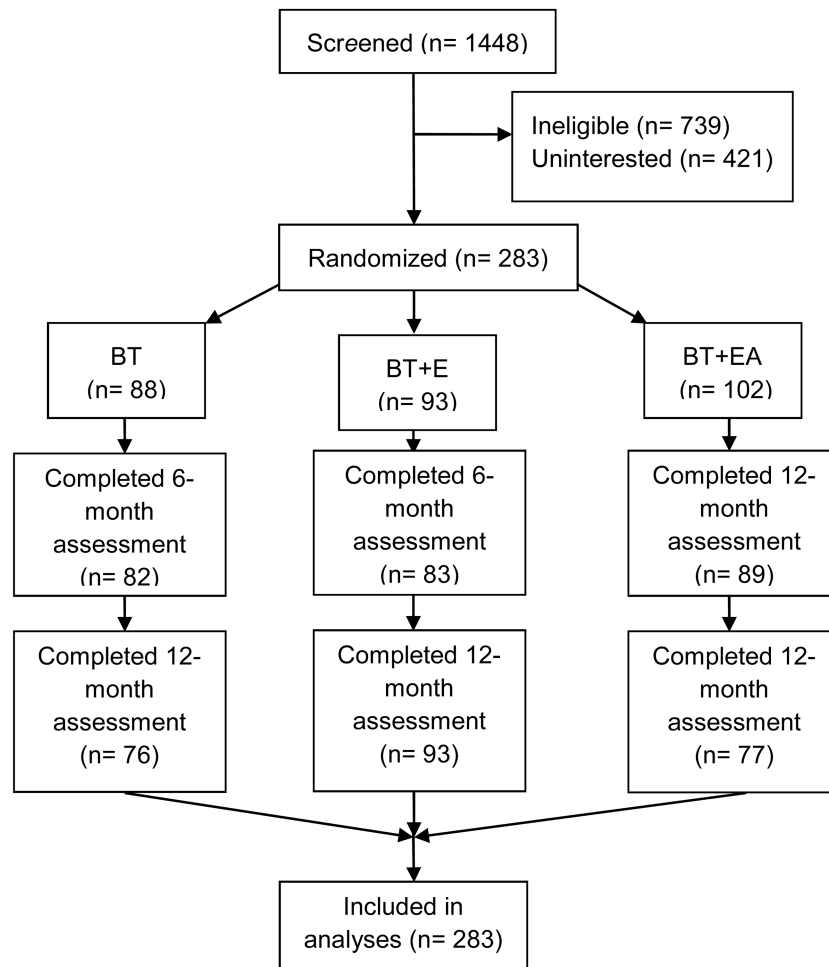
Screened (n= 1448)

Ineligible (n= 739)
Uninterested (n= 421)

Randomized (n= 283)

BT
(n= 88)

BT+E
(n= 93)

BT+EA
(n= 102)

Completed 6-month assessment (n= 82)

Completed 6-month assessment (n= 83)

Completed 12-month assessment (n= 89)

Completed 12-month assessment (n= 76)

Completed 12-month assessment (n= 93)

Completed 12-month assessment (n= 77)

Included in analyses (n= 283)